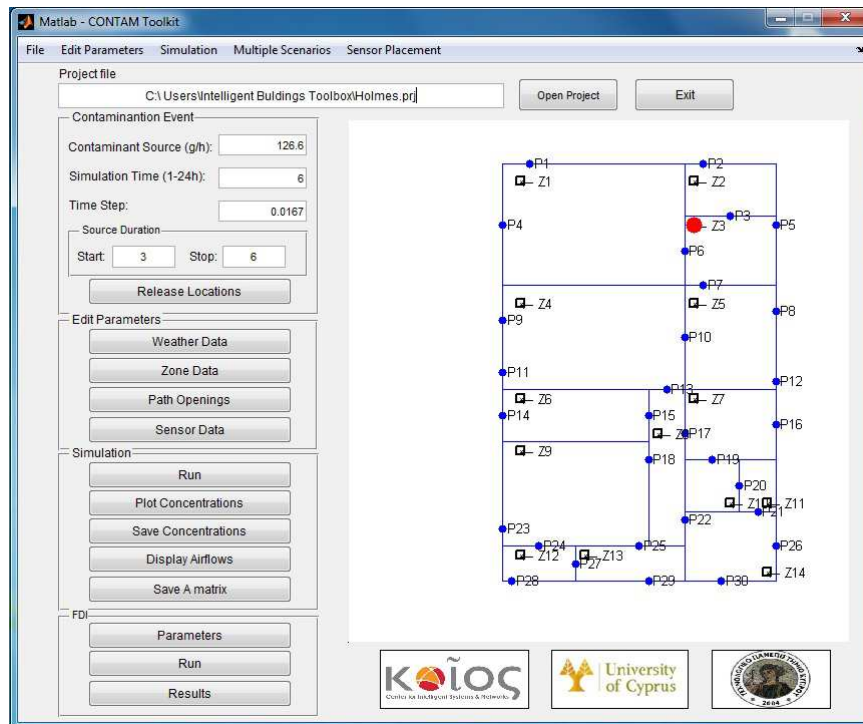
Matlab - CONTAM Toolkit

File Edit Parameters Simulation Multiple Scenarios Sensor Placement

Project file

C:\Users\Intelligent Buldings Toolbox\Holmes.prj

Open Project

Exit

Contaminantion Event

Contaminant Source (g/h): 126.6

Simulation Time (1-24h): 6

Time Step: 0.0167

Source Duration

Start: 3 Stop: 6

Release Locations

Edit Parameters

Weather Data

Zone Data

Path Openings

Sensor Data

Simulation

Run

Plot Concentrations

Save Concentrations

Display Airflows

Save A matrix

FDI

Parameters

Run

Results

P1 P2 Z1 Z2 P3 P4 Z3 P5 P6 P7 Z4 Z5 P8 P9 P10 P11 P12 P13 Z6 Z7 P14 P15 P16 Z8 P17 Z9 P18 P19 P20 Z10 Z11 P21 P22 P23 P24 P25 P26 Z12 Z13 P27 Z14 P28 P29 P30

KIOS
Center for Intelligent Systems & Networks

University of Cyprus

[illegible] 2004